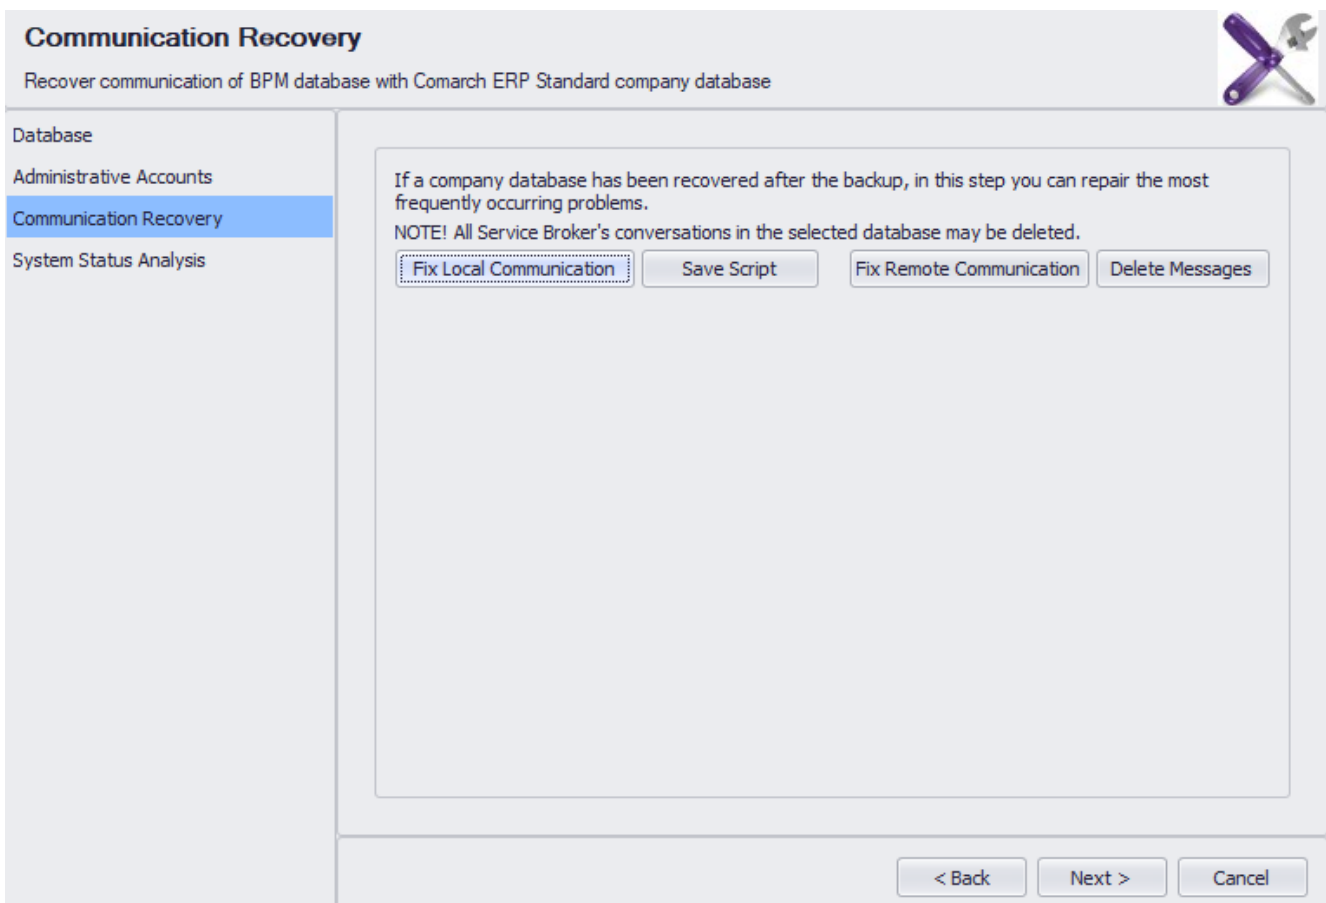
Communication Recovery

Recover communication of BPM database with Comarch ERP Standard company database

Database
Administrative Accounts
Communication Recovery
System Status Analysis

If a company database has been recovered after the backup, in this step you can repair the most frequently occurring problems.
NOTE! All Service Broker's conversations in the selected database may be deleted.

Fix Local Communication
Save Script
Fix Remote Communication
Delete Messages

< Back
Next >
Cancel